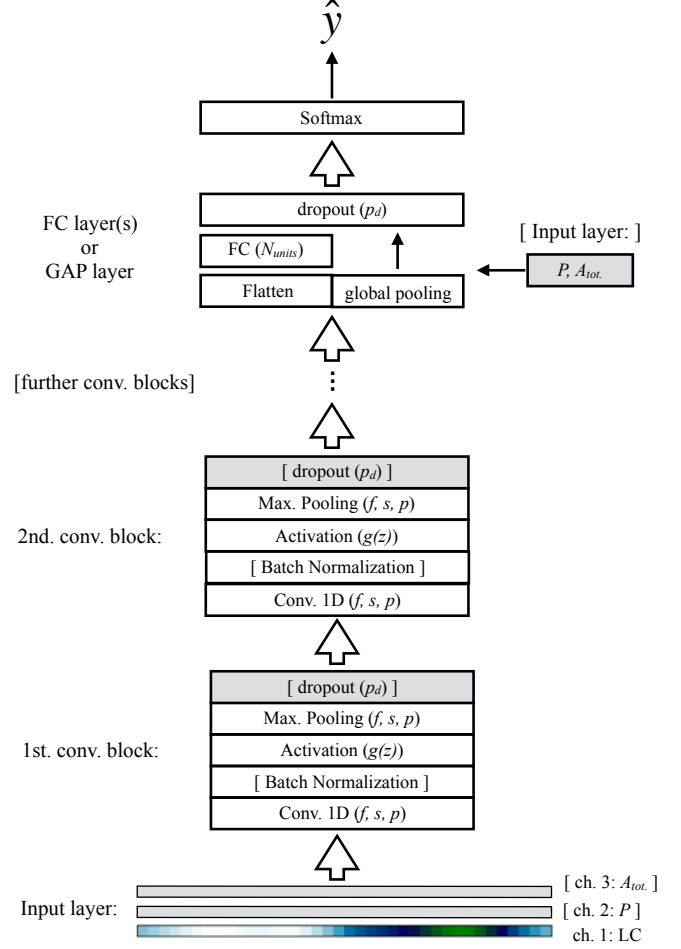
$\hat{y}$

Softmax

FC layer(s)
or
GAP layer

dropout ($p_d$)

FC ($N_{units}$)

Flatten

global pooling

[ Input layer: ]

$P$, $A_{tot.}$

[further conv. blocks]

⋮

2nd. conv. block:

[ dropout ($p_d$) ]

Max. Pooling ($f$, $s$, $p$)

Activation ($g(z)$)

[ Batch Normalization ]

Conv. 1D ($f$, $s$, $p$)

1st. conv. block:

[ dropout ($p_d$) ]

Max. Pooling ($f$, $s$, $p$)

Activation ($g(z)$)

[ Batch Normalization ]

Conv. 1D ($f$, $s$, $p$)

Input layer:

[ ch. 3: $A_{tot.}$ ]

[ ch. 2: $P$ ]

ch. 1: LC